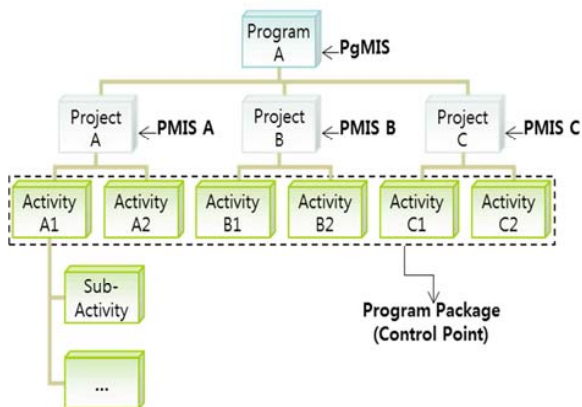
Program A

PgMIS

Project A

PMIS A

Project B

PMIS B

Project C

PMIS C

Activity A1

Activity A2

Activity B1

Activity B2

Activity C1

Activity C2

Sub-Activity

...

Program Package (Control Point)